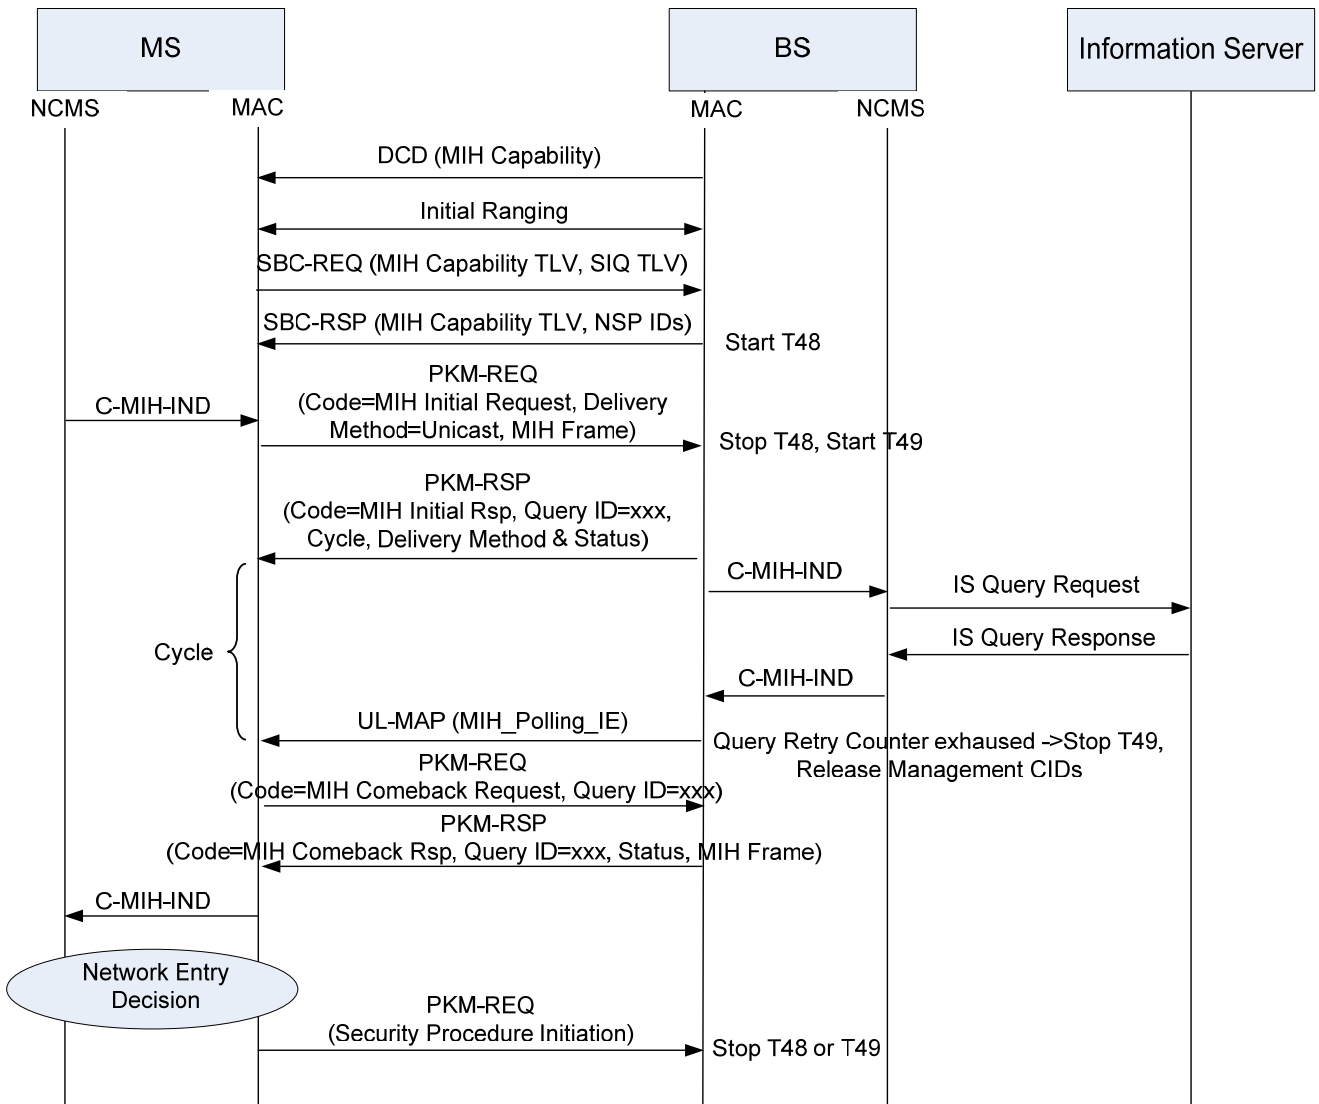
MS

BS

Information Server

NCMS

MAC

MAC

NCMS

DCD (MIH Capability)

Initial Ranging

SBC-REQ (MIH Capability TLV, SIQ TLV)

SBC-RSP (MIH Capability TLV, NSP IDs)

Start T48

C-MIH-IND

PKM-REQ (Code=MIH Initial Request, Delivery Method=Unicast, MIH Frame)

Stop T48, Start T49

PKM-RSP (Code=MIH Initial Rsp, Query ID=xxx, Cycle, Delivery Method & Status)

C-MIH-IND

IS Query Request

Cycle

IS Query Response

C-MIH-IND

UL-MAP (MIH_Polling_IE)

Query Retry Counter exhaused ->Stop T49, Release Management CIDs

PKM-REQ (Code=MIH Comeback Request, Query ID=xxx)

PKM-RSP (Code=MIH Comeback Rsp, Query ID=xxx, Status, MIH Frame)

C-MIH-IND

Network Entry Decision

PKM-REQ (Security Procedure Initiation)

Stop T48 or T49